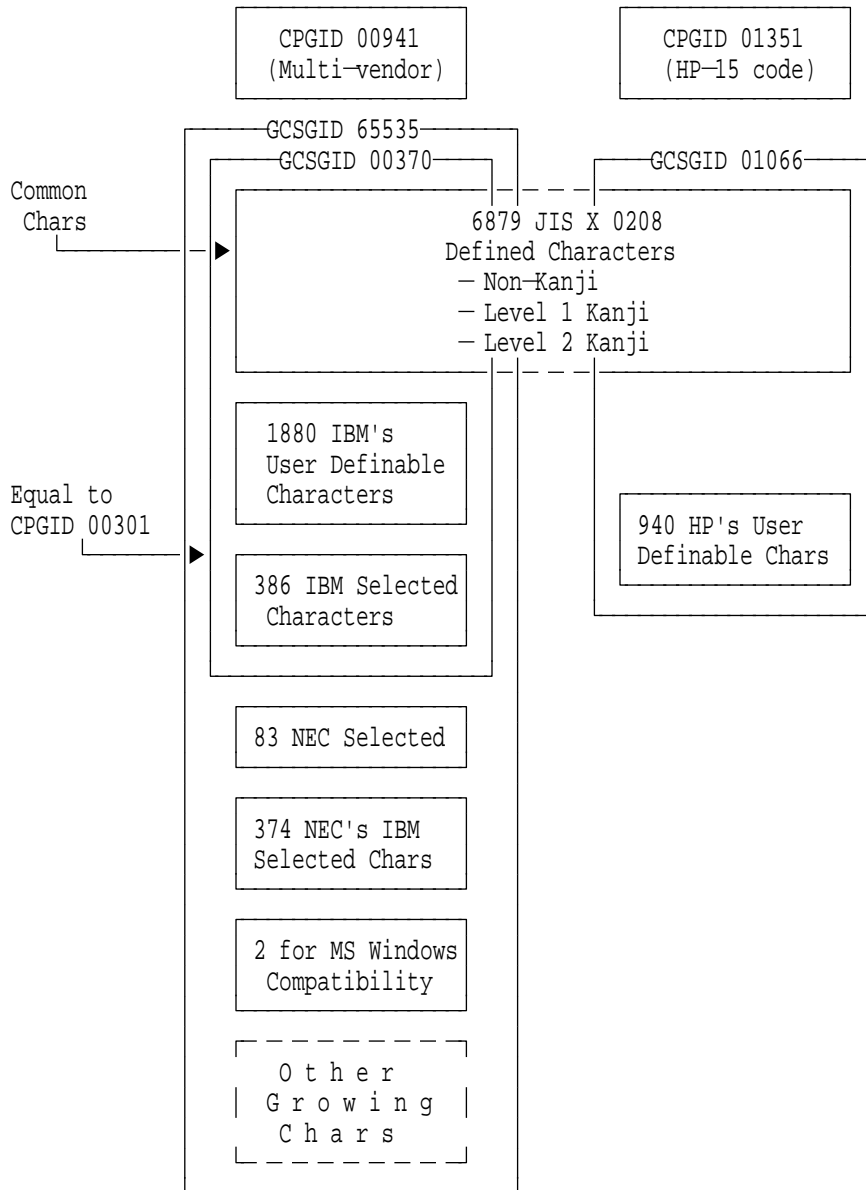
CPGID 00941
(Multi—vendor)

CPGID 01351
(HP—15 code)

GCSGID 65535

GCSGID 00370

GCSGID 01066

Common
Chars

6879 JIS X 0208
Defined Characters
— Non—Kanji
— Level 1 Kanji
— Level 2 Kanji

1880 IBM's
User Definable
Characters

Equal to
CPGID 00301

940 HP's User
Definable Chars

386 IBM Selected
Characters

83 NEC Selected

374 NEC's IBM
Selected Chars

2 for MS Windows
Compatibility

O t h e r
G r o w i n g
C h a r s